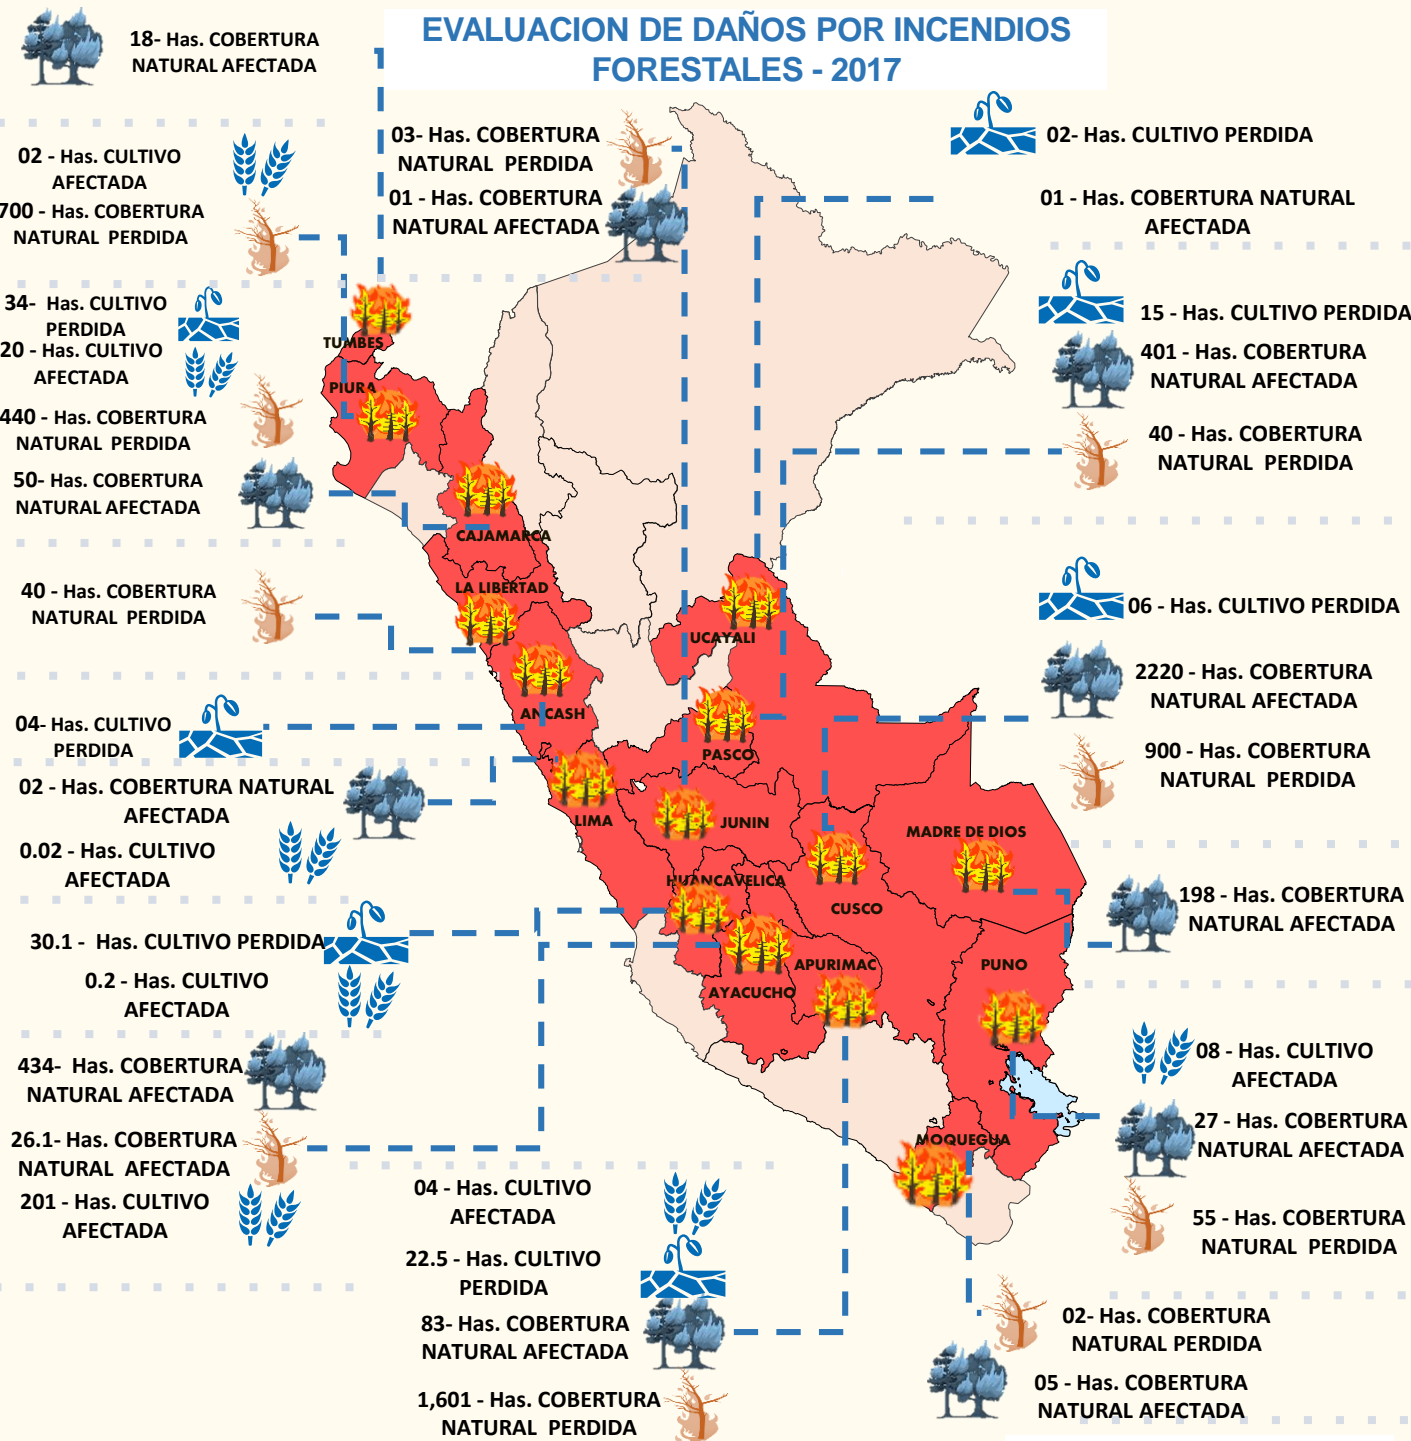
EVALUACION DE DAÑOS POR INCENDIOS FORESTALES - 2017

18- Has. COBERTURA NATURAL AFECTADA

03- Has. COBERTURA NATURAL PERDIDA

01 - Has. COBERTURA NATURAL AFECTADA

02- Has. CULTIVO PERDIDA

01 - Has. COBERTURA NATURAL AFECTADA

02 - Has. CULTIVO AFECTADA

700 - Has. COBERTURA NATURAL PERDIDA

34- Has. CULTIVO PERDIDA

20 - Has. CULTIVO AFECTADA

440 - Has. COBERTURA NATURAL PERDIDA

50- Has. COBERTURA NATURAL AFECTADA

15 - Has. CULTIVO PERDIDA

401 - Has. COBERTURA NATURAL AFECTADA

40 - Has. COBERTURA NATURAL PERDIDA

40 - Has. COBERTURA NATURAL PERDIDA

06 - Has. CULTIVO PERDIDA

2220 - Has. COBERTURA NATURAL AFECTADA

900 - Has. COBERTURA NATURAL PERDIDA

04- Has. CULTIVO PERDIDA

02 - Has. COBERTURA NATURAL AFECTADA

0.02 - Has. CULTIVO AFECTADA

198 - Has. COBERTURA NATURAL AFECTADA

30.1 - Has. CULTIVO PERDIDA

0.2 - Has. CULTIVO AFECTADA

434- Has. COBERTURA NATURAL AFECTADA

26.1- Has. COBERTURA NATURAL AFECTADA

201 - Has. CULTIVO AFECTADA

08 - Has. CULTIVO AFECTADA

27 - Has. COBERTURA NATURAL AFECTADA

55 - Has. COBERTURA NATURAL PERDIDA

04 - Has. CULTIVO AFECTADA

22.5 - Has. CULTIVO PERDIDA

83- Has. COBERTURA NATURAL AFECTADA

1,601 - Has. COBERTURA NATURAL PERDIDA

02- Has. COBERTURA NATURAL PERDIDA

05 - Has. COBERTURA NATURAL AFECTADA

TUMBES
PIURA
CAJAMARCA
LA LIBERTAD
ANCASH
UCAYALI
PASCO
LIMA
JUNIN
MADRE DE DIOS
HUANCAVELICA
CUSCO
APURIMAC
AYACUCHO
PUNO
MOQUEGUA